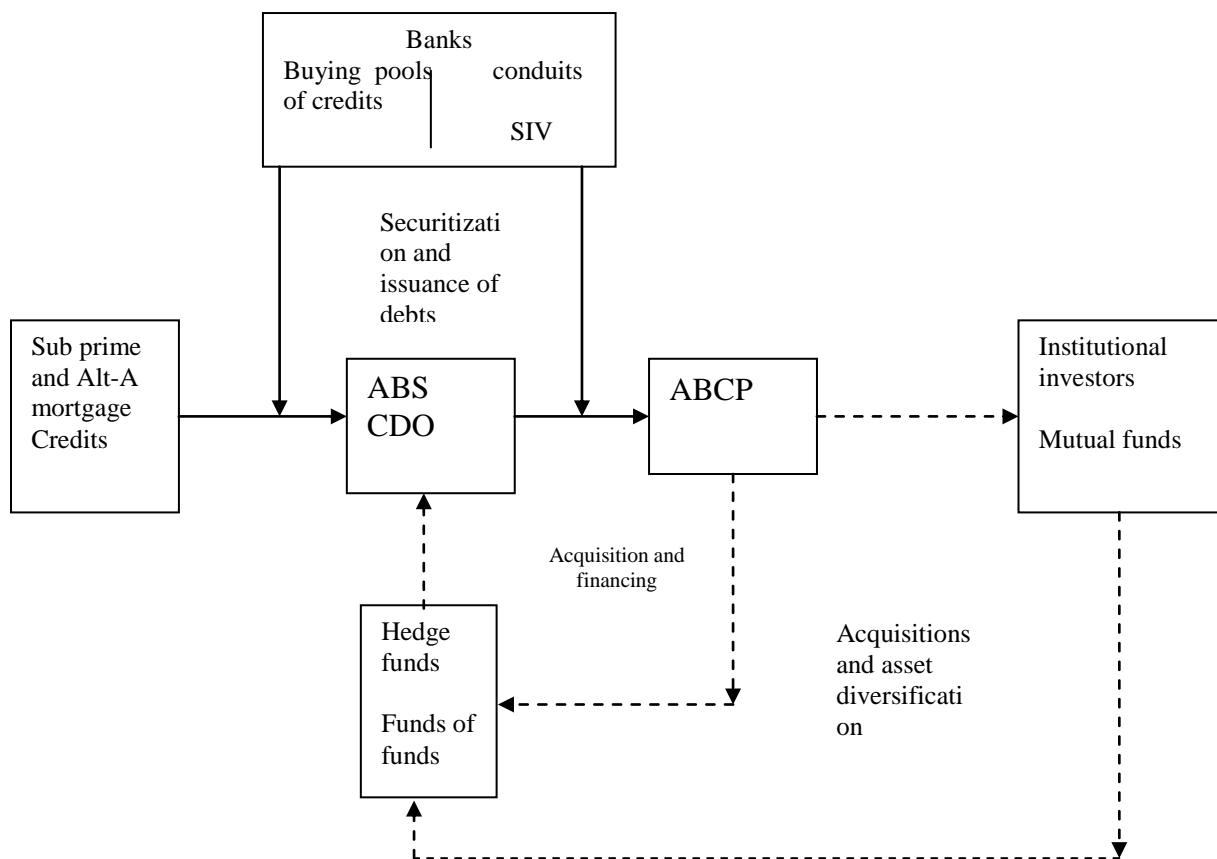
Banks
Buying pools of credits
conduits
SIV

Securitization and issuance of debts

Sub prime and Alt-A mortgage Credits

ABS
CDO

ABCP

Institutional investors

Mutual funds

Acquisition and financing

Hedge funds

Funds of funds

Acquisitions and asset diversification